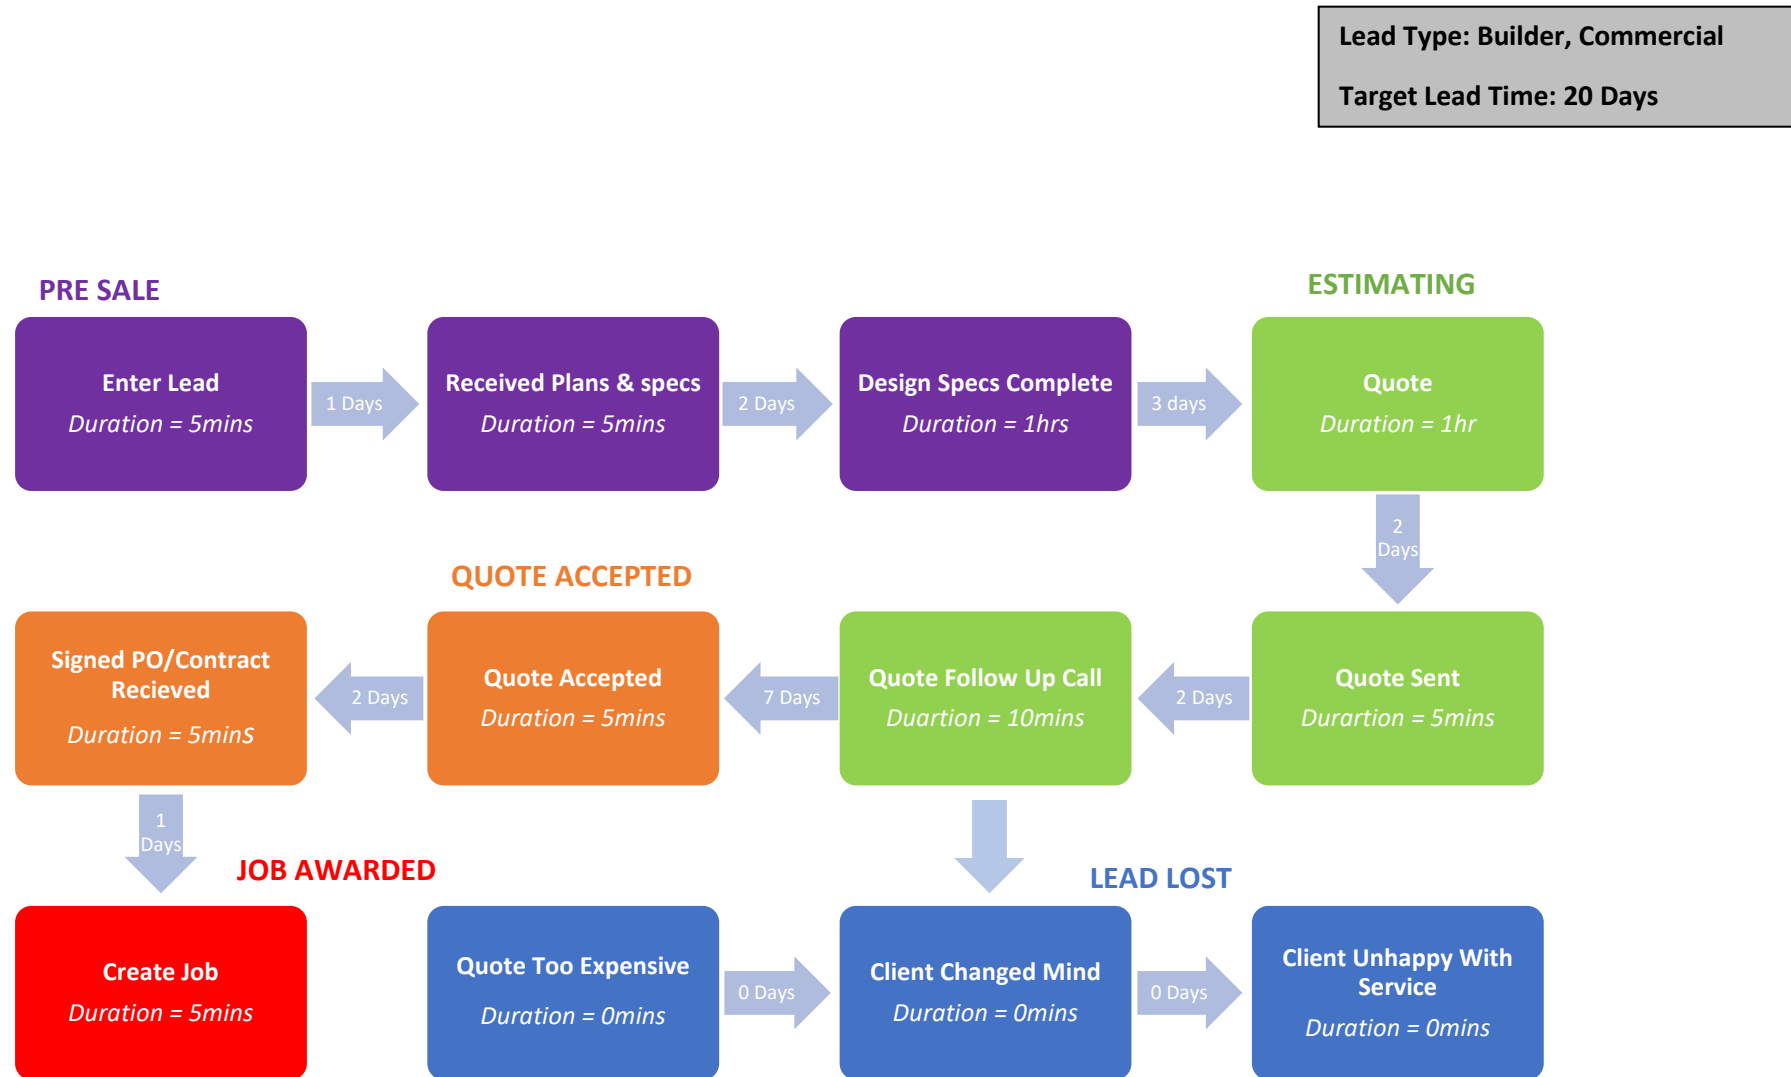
Lead Type: Builder, Commercial

Target Lead Time: 20 Days

PRE SALE

Enter Lead
Duration = 5mins

1 Days

Received Plans & specs
Duration = 5mins

2 Days

Design Specs Complete
Duration = 1hrs

3 days

ESTIMATING

Quote
Duration = 1hr

2 Days

QUOTE ACCEPTED

Signed PO/Contract Recieved
Duration = 5minS

2 Days

Quote Accepted
Duration = 5mins

7 Days

Quote Follow Up Call
Duartion = 10mins

2 Days

Quote Sent
Durartion = 5mins

1 Days

JOB AWARDED

LEAD LOST

Create Job
Duration = 5mins

Quote Too Expensive
Duration = 0mins

0 Days

Client Changed Mind
Duration = 0mins

0 Days

Client Unhappy With Service
Duration = 0mins